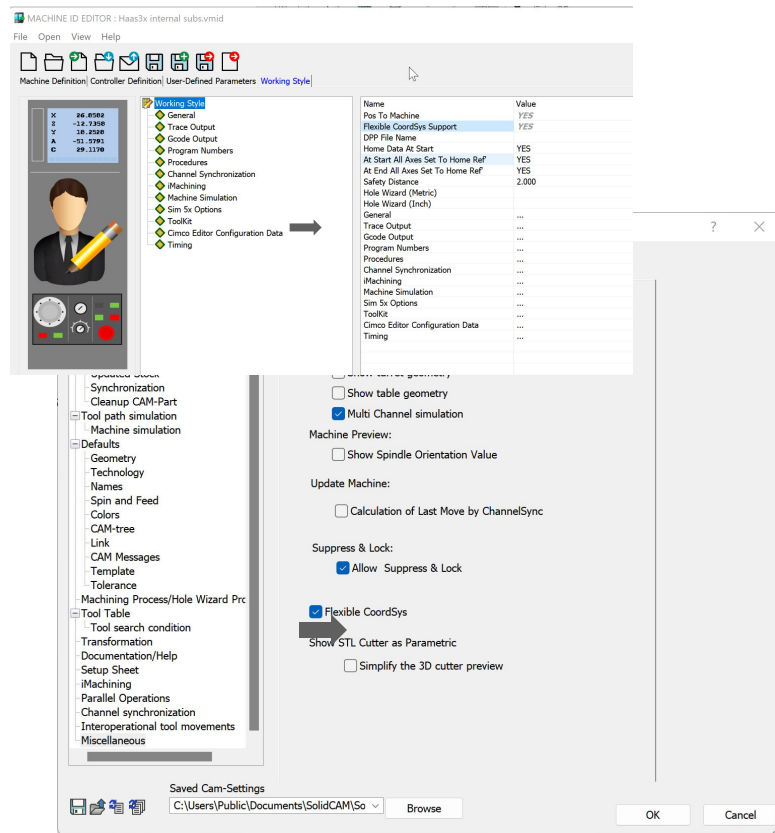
MACHINE ID EDITOR : Haas3x internal subs.vmid

File Open View Help

Machine Definition | Controller Definition | User-Defined Parameters | Working Style

| X | 26.0582 |
|---|---|
| Z | -12.7358 |
| Y | 18.2520 |
| A | -51.5791 |
| C | 29.1170 |

Working Style
General
Trace Output
Gcode Output
Program Numbers
Procedures
Channel Synchronization
iMachining
Machine Simulation
Sim 5x Options
ToolKit
Cimco Editor Configuration Data
Timing

| Name | Value |
|---|---|
| Pos To Machine | YES |
| Flexible CoordSys Support | YES |
| DPP File Name | |
| Home Data At Start | YES |
| At Start All Axes Set To Home Ref | YES |
| At End All Axes Set To Home Ref | YES |
| Safety Distance | 2.000 |
| Hole Wizard (Metric) | |
| Hole Wizard (Inch) | |
| General | ... |
| Trace Output | ... |
| Gcode Output | ... |
| Program Numbers | ... |
| Procedures | ... |
| Channel Synchronization | ... |
| iMachining | ... |
| Machine Simulation | ... |
| Sim 5x Options | ... |
| ToolKit | ... |
| Cimco Editor Configuration Data | ... |
| Timing | ... |

?

Updated Stock
Synchronization
Cleanup CAM-Part
Tool path simulation
Machine simulation
Defaults
Geometry
Technology
Names
Spin and Feed
Colors
CAM-tree
Link
CAM Messages
Template
Tolerance
Machining Process/Hole Wizard Pro
Tool Table
Tool search condition
Transformation
Documentation/Help
Setup Sheet
iMachining
Parallel Operations
Channel synchronization
Interoperational tool movements
Miscellaneous

Show turret geometry
Show table geometry
Multi Channel simulation
Machine Preview:
Show Spindle Orientation Value
Update Machine:
Calculation of Last Move by ChannelSync
Suppress & Lock:
Allow Suppress & Lock
Flexible CoordSys
Show STL Cutter as Parametric
Simplify the 3D cutter preview

Saved Cam-Settings
C:\Users\Public\Documents\SolidCAM\So
Browse
OK
Cancel